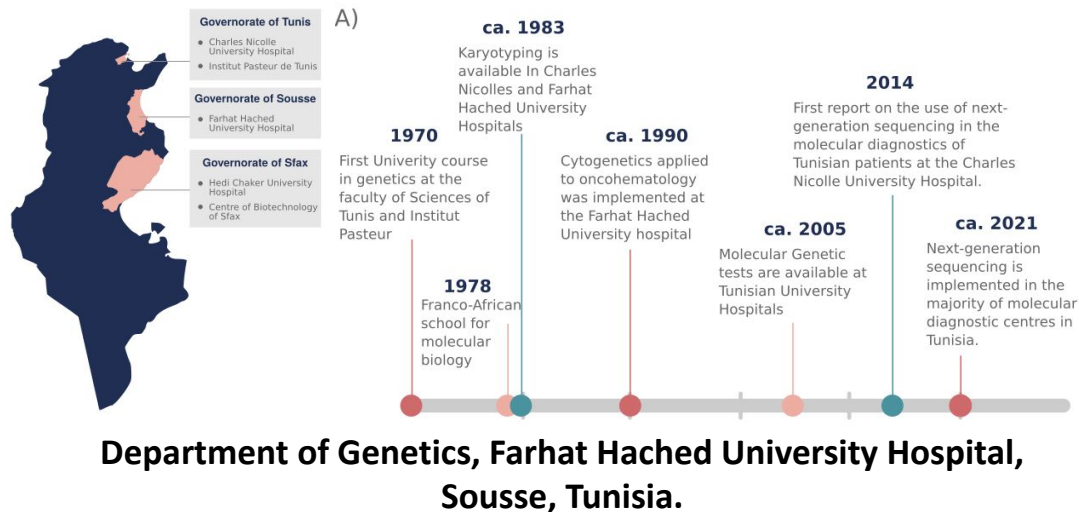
Governorate of Tunis
Charles Nicolle University Hospital
Institut Pasteur de Tunis

Governorate of Sousse
Farhat Hached University Hospital

Governorate of Sfax
Hedi Chaker University Hospital
Centre of Biotechnology of Sfax

A)

1970
First Univerity course in genetics at the faculty of Sciences of Tunis and Institut Pasteur

1978
Franco-African school for molecular biology

ca. 1983
Karyotyping is available In Charles Nicolles and Farhat Hached University Hospitals

ca. 1990
Cytogenetics applied to oncohematology was implemented at the Farhat Hached University hospital

ca. 2005
Molecular Genetic tests are available at Tunisian University Hospitals

2014
First report on the use of next-generation sequencing in the molecular diagnostics of Tunisian patients at the Charles Nicolle University Hospital.

ca. 2021
Next-generation sequencing is implemented in the majority of molecular diagnostic centres in Tunisia.

Department of Genetics, Farhat Hached University Hospital, Sousse, Tunisia.